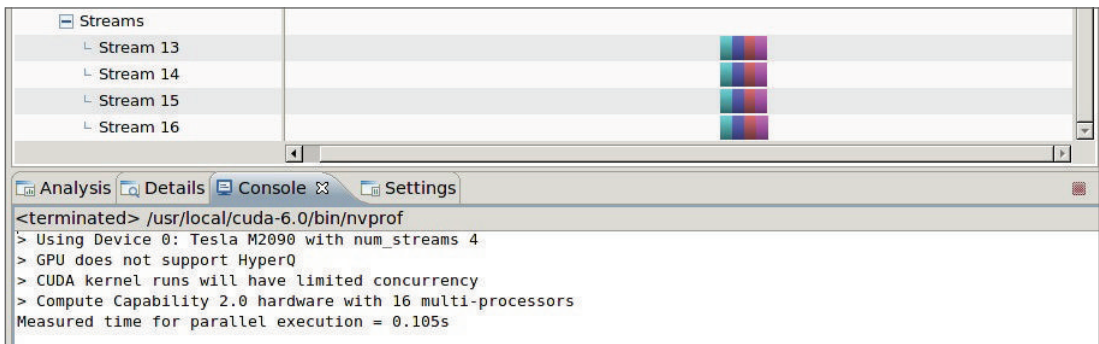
Streams
Stream 13
Stream 14
Stream 15
Stream 16

Analysis Details Console ☒ Settings

<terminated> /usr/local/cuda-6.0/bin/nvprof
> Using Device 0: Tesla M2090 with num_streams 4
> GPU does not support HyperQ
> CUDA kernel runs will have limited concurrency
> Compute Capability 2.0 hardware with 16 multi-processors
Measured time for parallel execution = 0.105s